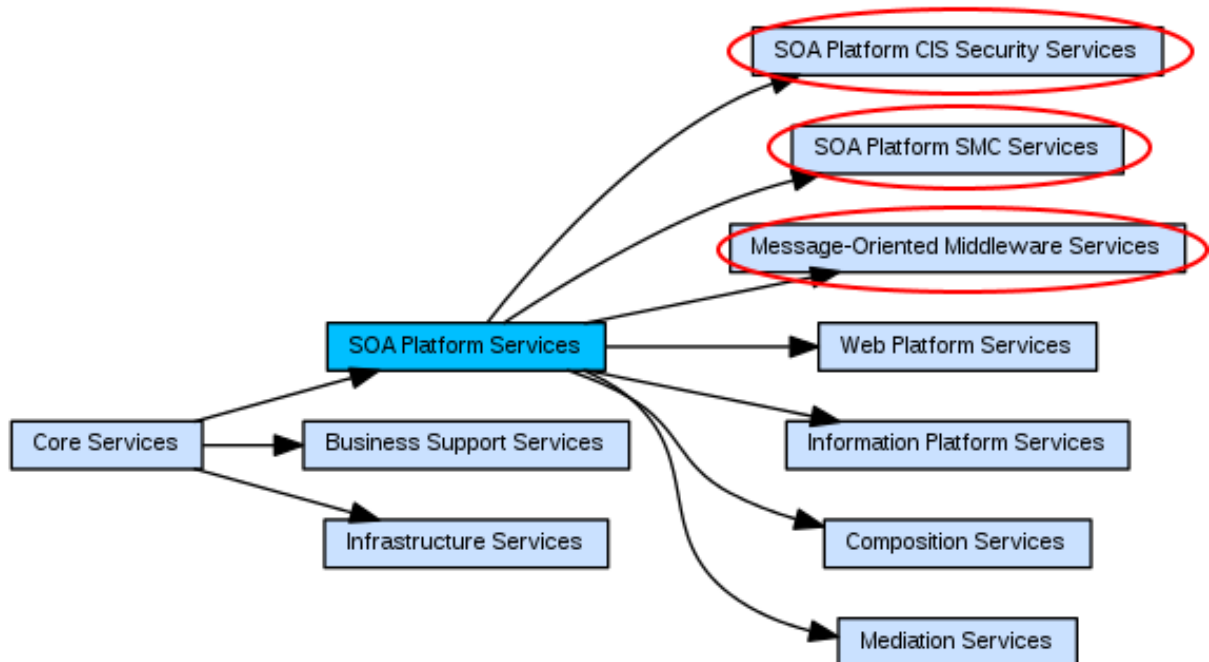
SOA Platform CIS Security Services

SOA Platform SMC Services

Message-Oriented Middleware Services

SOA Platform Services

Web Platform Services

Core Services

Business Support Services

Information Platform Services

Infrastructure Services

Composition Services

Mediation Services